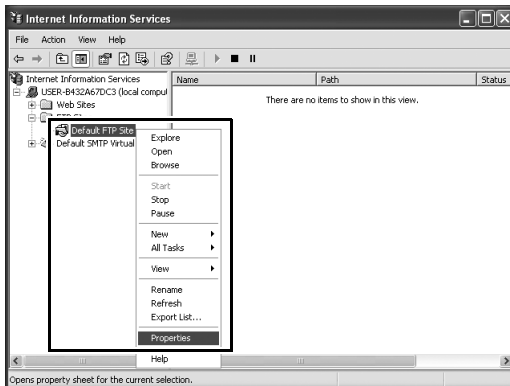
Internet Information Services

File Action View Help

Internet Information Services
USER-B432A67DC3 (local compu
Web Sites
Default FTP Site
Default SMTP Virtual

| Name | Path | Status |
|---|---|---|

There are no items to show in this view.

Explore
Open
Browse
Start
Stop
Pause
New
All Tasks
View
Rename
Refresh
Export List...
Properties
Help

Opens property sheet for the current selection.